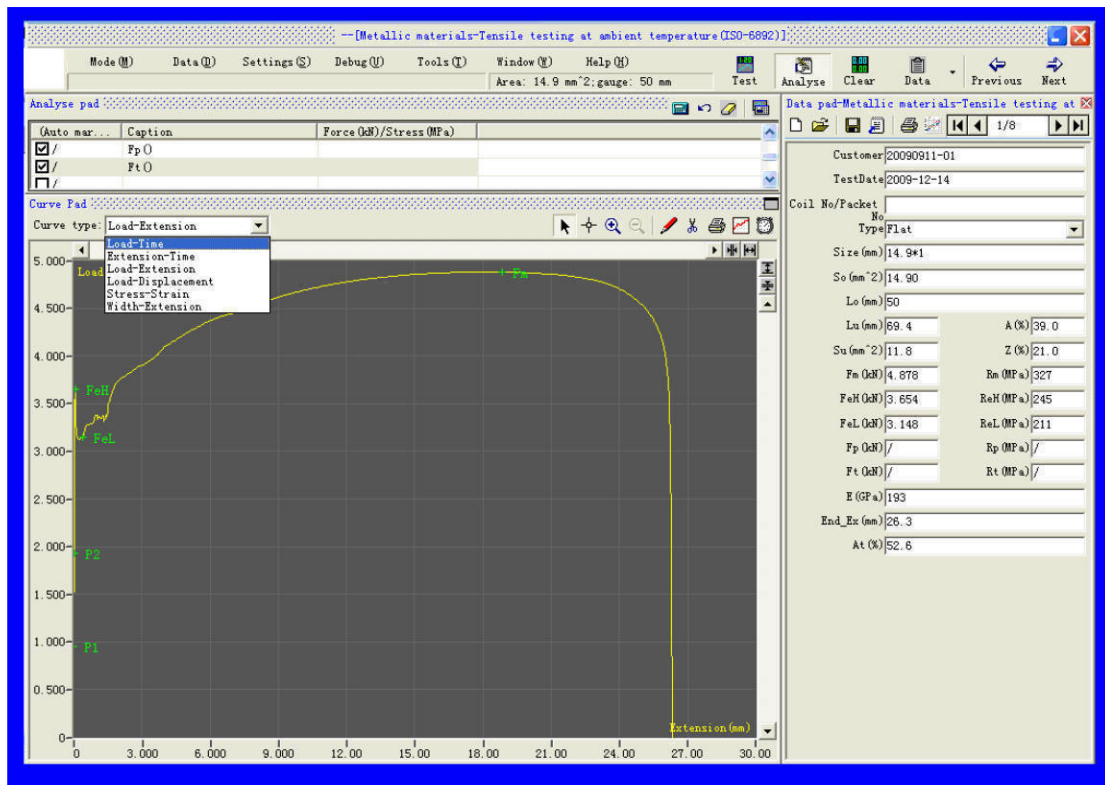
--[Metallic materials-Tensile testing at ambient temperature(ISO-6892)]

Mode(M) Data(D) Settings(S) Debug(U) Tools(T) Window(W) Help(H)

Area: 14.9 mm^2;gauge: 50 mm

Test Analyse Clear Data Previous Next

Analyse pad

| (Auto mar... | Caption | Force(kN)/Stress(MPa) |
|---|---|---|
| ☑/ | Fp() | |
| ☑/ | Ft() | |
| ☐/ | | |

Curve Pad

Curve type: Load-Extension

Load-Time
Extension-Time
Load-Extension
Load-Displacement
Stress-Strain
Width-Extension

Load

5.000
4.500
4.000
3.500
3.000
2.500
2.000
1.500
1.000
0.500
0

FeH
FeL
P2
P1
Fm

Extension(mm)

0 3.000 6.000 9.000 12.00 15.00 18.00 21.00 24.00 27.00 30.00

Data pad-Metallic materials-Tensile testing at

1/8

Customer 20090911-01
TestDate 2009-12-14
Coil No/Packet No
Type Flat
Size(mm) 14.9*1
So(mm^2) 14.90
Lo(mm) 50
Lu(mm) 69.4
A(%) 39.0
Su(mm^2) 11.8
Z(%) 21.0
Fm(kN) 4.878
Rm(MPa) 327
FeH(kN) 3.654
ReH(MPa) 245
FeL(kN) 3.148
ReL(MPa) 211
Fp(kN) /
Rp(MPa) /
Ft(kN) /
Rt(MPa) /
E(GPa) 193
End_Ex(mm) 26.3
At(%) 52.6